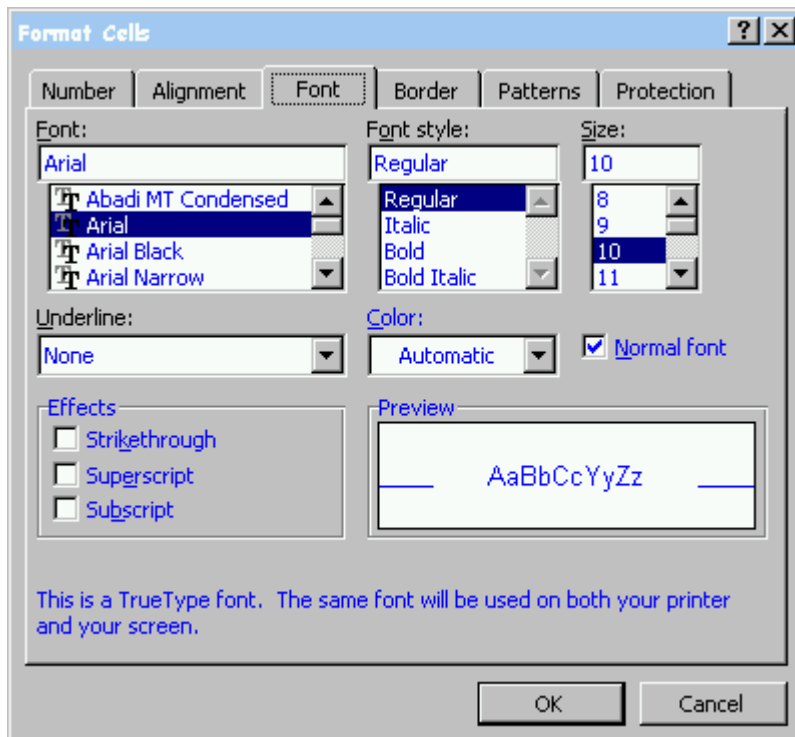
Format Cells

?
X

Number
Alignment
Font
Border
Patterns
Protection

Font:
Arial
Abadi MT Condensed
Arial
Arial Black
Arial Narrow

Font style:
Regular
Regular
Italic
Bold
Bold Italic

Size:
10
8
9
10
11

Underline:
None

Color:
Automatic

Normal font

Effects
Strikethrough
Superscript
Subscript

Preview
AaBbCcYyZz

This is a TrueType font. The same font will be used on both your printer and your screen.

OK
Cancel